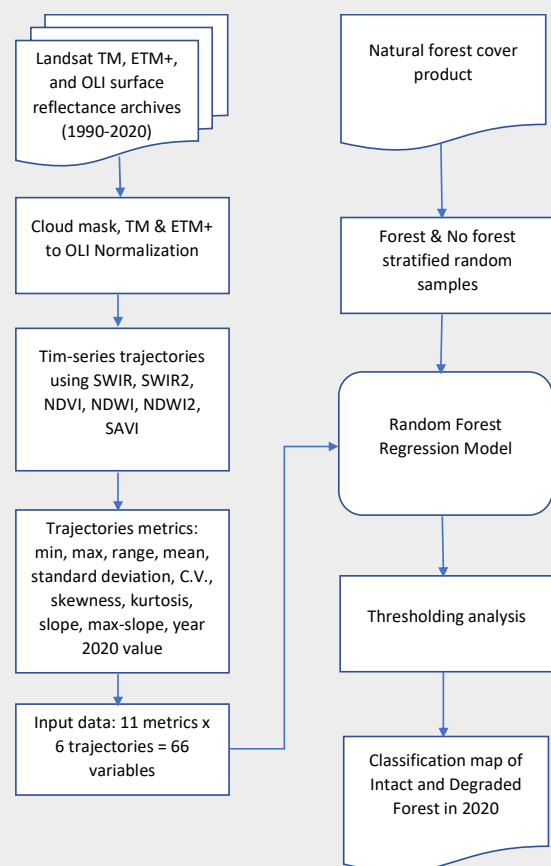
Landsat TM, ETM+, and OLI surface reflectance archives (1990-2020)

Cloud mask, TM & ETM+ to OLI Normalization

Tim-series trajectories using SWIR, SWIR2, NDVI, NDWI, NDWI2, SAVI

Trajectories metrics: min, max, range, mean, standard deviation, C.V., skewness, kurtosis, slope, max-slope, year 2020 value

Input data: 11 metrics x 6 trajectories = 66 variables

Natural forest cover product

Forest & No forest stratified random samples

Random Forest Regression Model

Thresholding analysis

Classification map of Intact and Degraded Forest in 2020